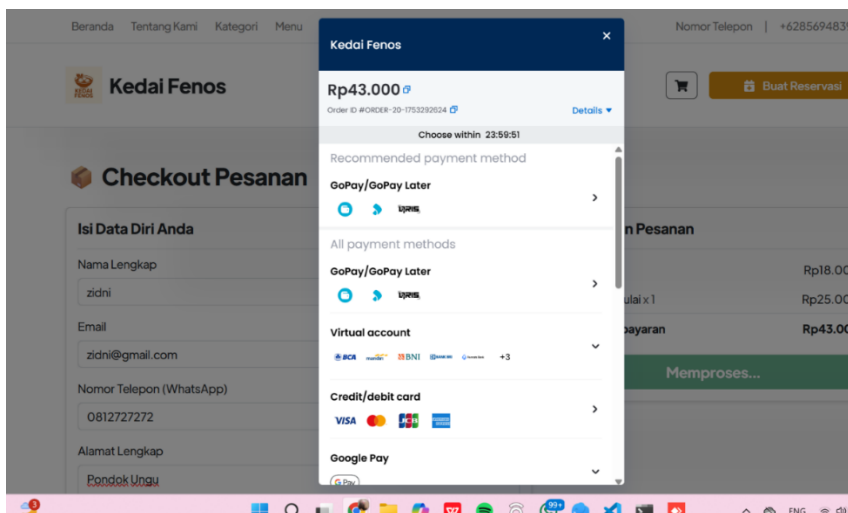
Beranda Tentang Kami Kategori Menu

Nomor Telepon | +6285694839

Kedai Fenos

Buat Reservasi

Checkout Pesanan

Isi Data Diri Anda

Nama Lengkap

zidni

Email

zidni@gmail.com

Nomor Telepon (WhatsApp)

0812727272

Alamat Lengkap

Pondok Ungu

n Pesanan

Rp18.00

ulai x 1

Rp25.00

ayaran

Rp43.00

Memproses...

Kedai Fenos

×

Rp43.000

Order ID #ORDER-20-1753292624

Details

Choose within 23:59:51

Recommended payment method

GoPay/GoPay Later

QRIS

All payment methods

GoPay/GoPay Later

QRIS

Virtual account

BCA mandiri BNI +3

Credit/debit card

VISA JCB

Google Pay

G Pay

3

99+

ENG